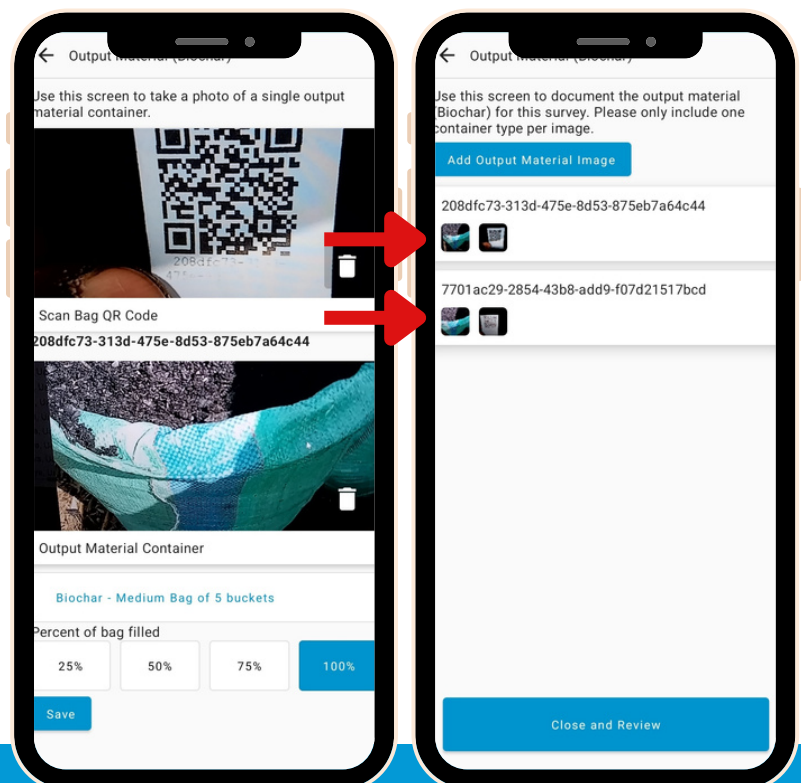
Output Material (Biochar)

Use this screen to take a photo of a single output material container.

208dfc73-
475e-

Scan Bag QR Code

208dfc73-313d-475e-8d53-875eb7a64c44

Output Material Container

Biochar - Medium Bag of 5 buckets

Percent of bag filled

25%

50%

75%

100%

Save

Output Material (Biochar)

Use this screen to document the output material (Biochar) for this survey. Please only include one container type per image.

Add Output Material Image

208dfc73-313d-475e-8d53-875eb7a64c44

7701ac29-2854-43b8-add9-f07d21517bcd

Close and Review